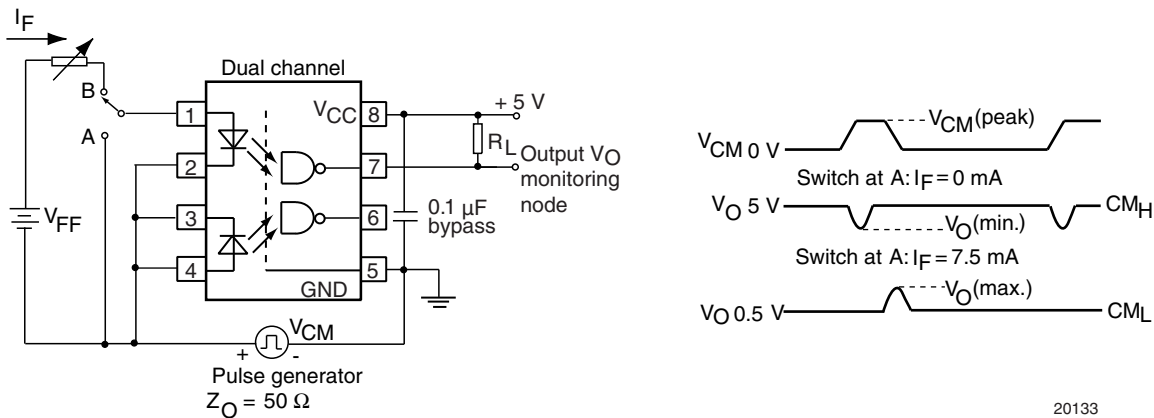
$I_F$

B

A

$V_{FF}$

Dual channel

1

2

3

4

$V_{CC}$ 8

7

6

5

GND

+ 5 V

$R_L$

Output $V_O$ monitoring node

0.1 µF bypass

$V_{CM}$

+ -

Pulse generator

$Z_O = 50\ \Omega$

$V_{CM}$ 0 V

$V_{CM}$(peak)

Switch at A: $I_F = 0$ mA

$V_O$ 5 V

$V_O$(min.)

$CM_H$

Switch at A: $I_F = 7.5$ mA

$V_O$ 0.5 V

$V_O$(max.)

$CM_L$

20133